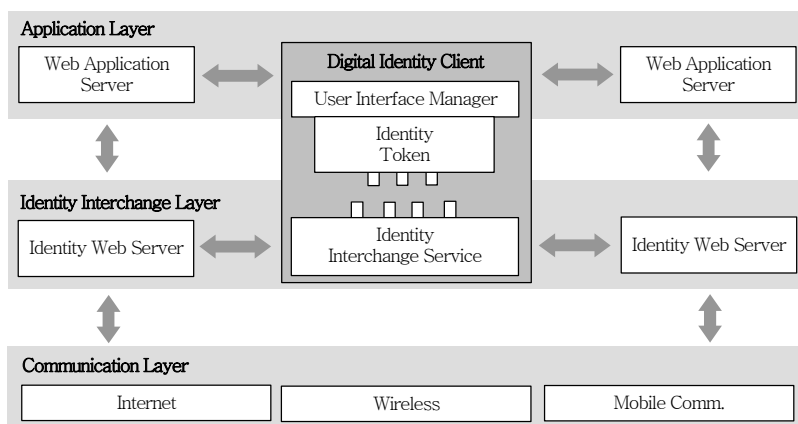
Application Layer

Web Application Server

Digital Identity Client

User Interface Manager

Identity Token

Web Application Server

Identity Interchange Layer

Identity Web Server

Identity Interchange Service

Identity Web Server

Communication Layer

Internet

Wireless

Mobile Comm.